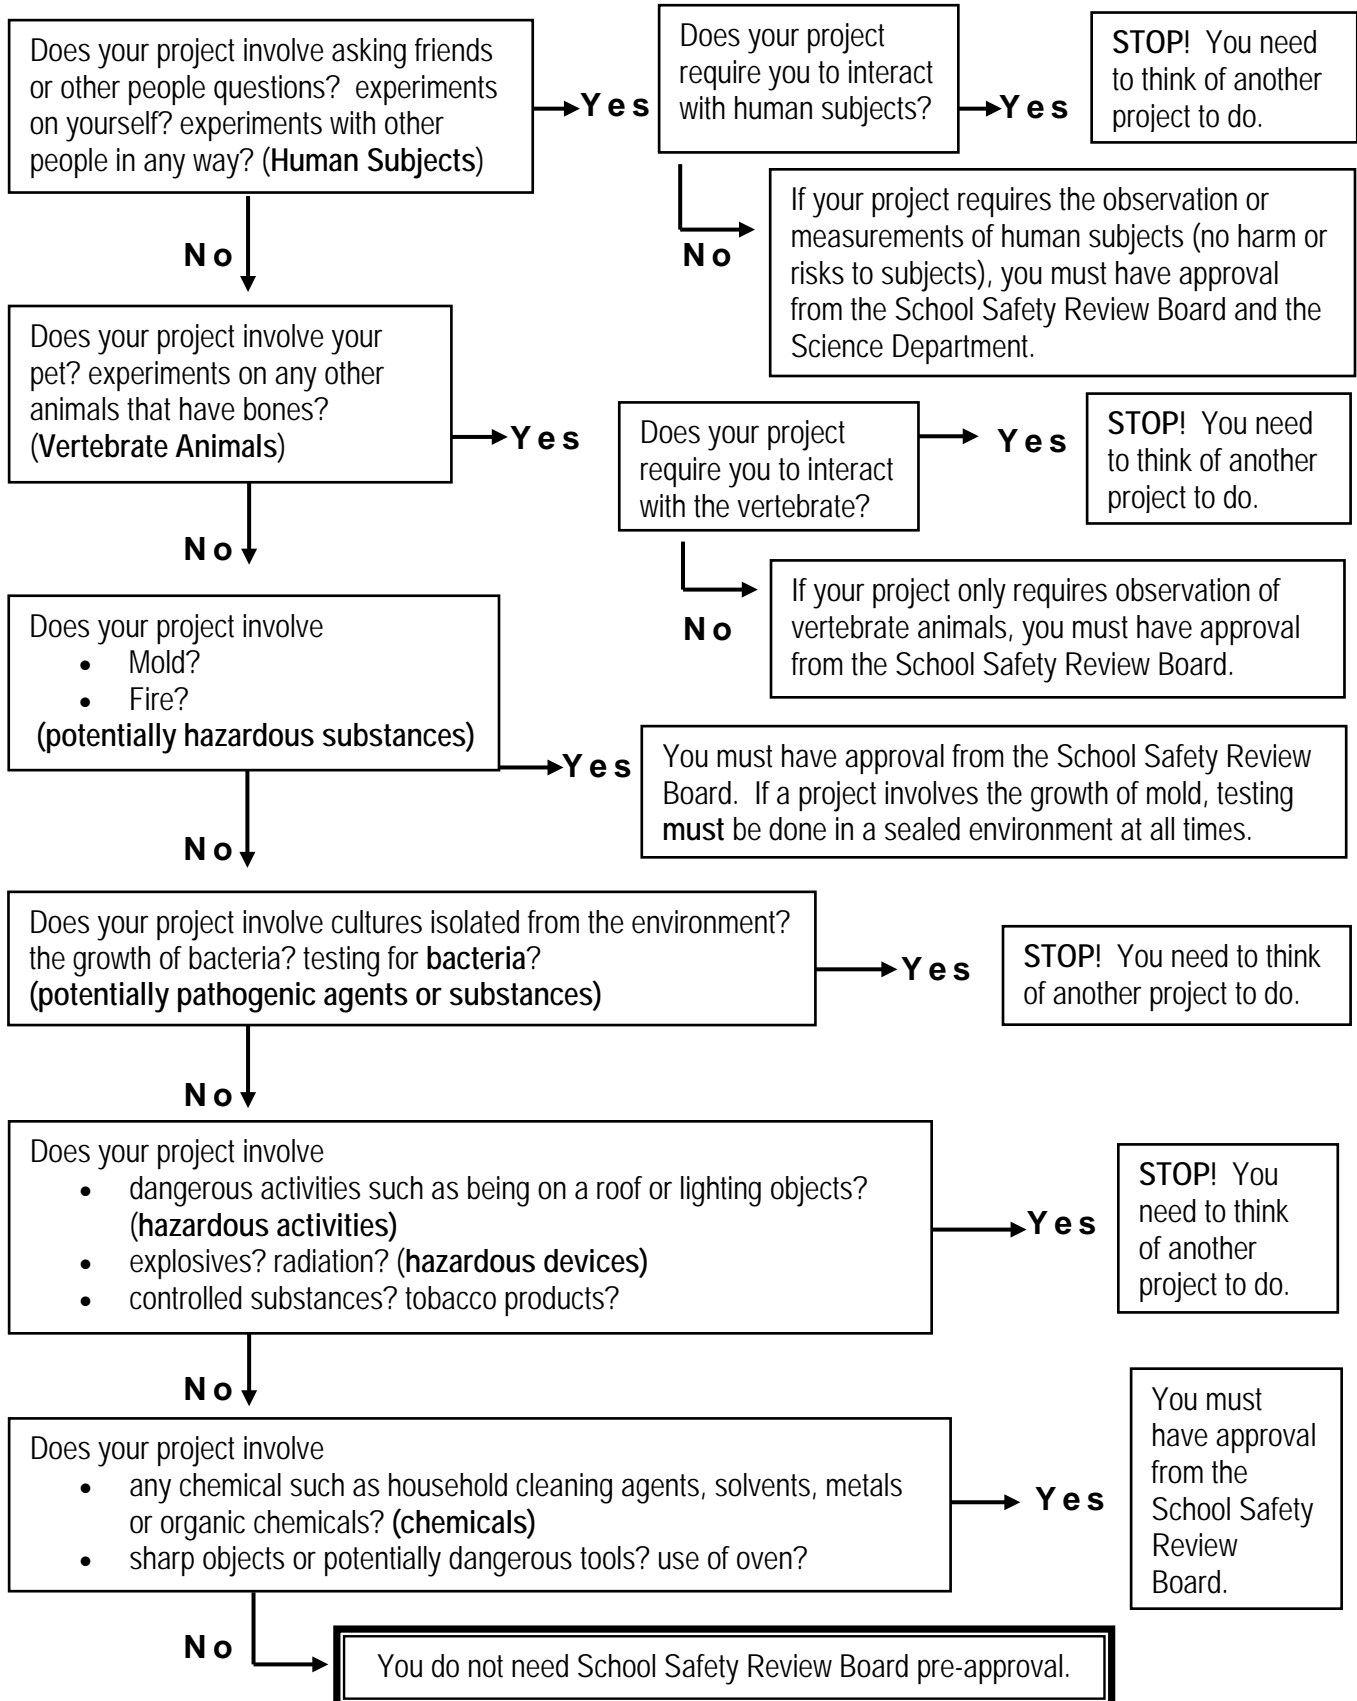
Does your project involve asking friends or other people questions? experiments on yourself? experiments with other people in any way? (Human Subjects)

Yes

Does your project require you to interact with human subjects?

Yes

STOP! You need to think of another project to do.

No

If your project requires the observation or measurements of human subjects (no harm or risks to subjects), you must have approval from the School Safety Review Board and the Science Department.

No

Does your project involve your pet? experiments on any other animals that have bones? (Vertebrate Animals)

Yes

Does your project require you to interact with the vertebrate?

Yes

STOP! You need to think of another project to do.

No

If your project only requires observation of vertebrate animals, you must have approval from the School Safety Review Board.

No

Does your project involve
- Mold?
- Fire?
(potentially hazardous substances)

Yes

You must have approval from the School Safety Review Board. If a project involves the growth of mold, testing must be done in a sealed environment at all times.

No

Does your project involve cultures isolated from the environment? the growth of bacteria? testing for bacteria? (potentially pathogenic agents or substances)

Yes

STOP! You need to think of another project to do.

No

Does your project involve
- dangerous activities such as being on a roof or lighting objects? (hazardous activities)
- explosives? radiation? (hazardous devices)
- controlled substances? tobacco products?

Yes

STOP! You need to think of another project to do.

No

Does your project involve
- any chemical such as household cleaning agents, solvents, metals or organic chemicals? (chemicals)
- sharp objects or potentially dangerous tools? use of oven?

Yes

You must have approval from the School Safety Review Board.

No

You do not need School Safety Review Board pre-approval.